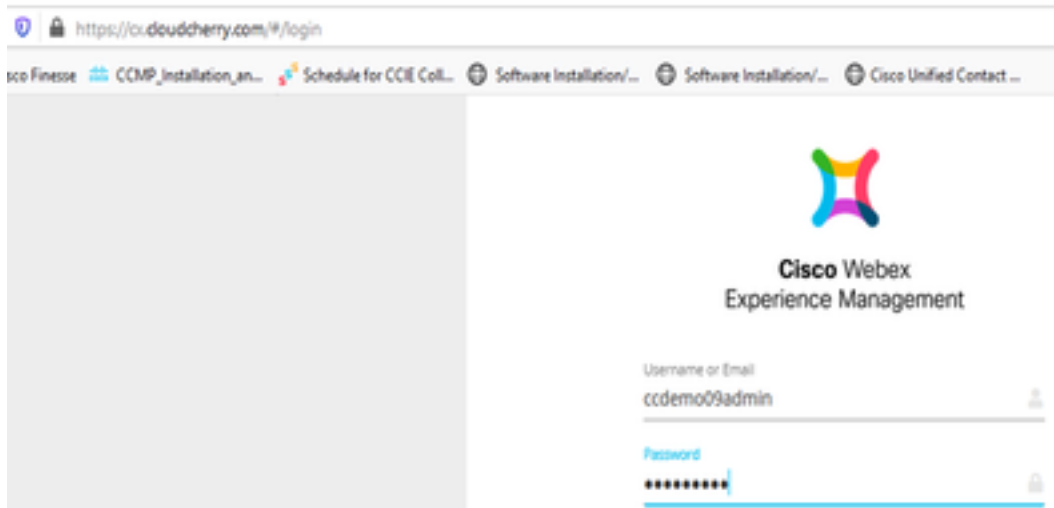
https://cx.cloudcherry.com/#/login

sco Finesse CCMP_Installation_an... Schedule for CCIE Coll... Software Installation/... Software Installation/... Cisco Unified Contact ...

Cisco Webex Experience Management

Username or Email
ccdemo09admin

Password
••••••••••